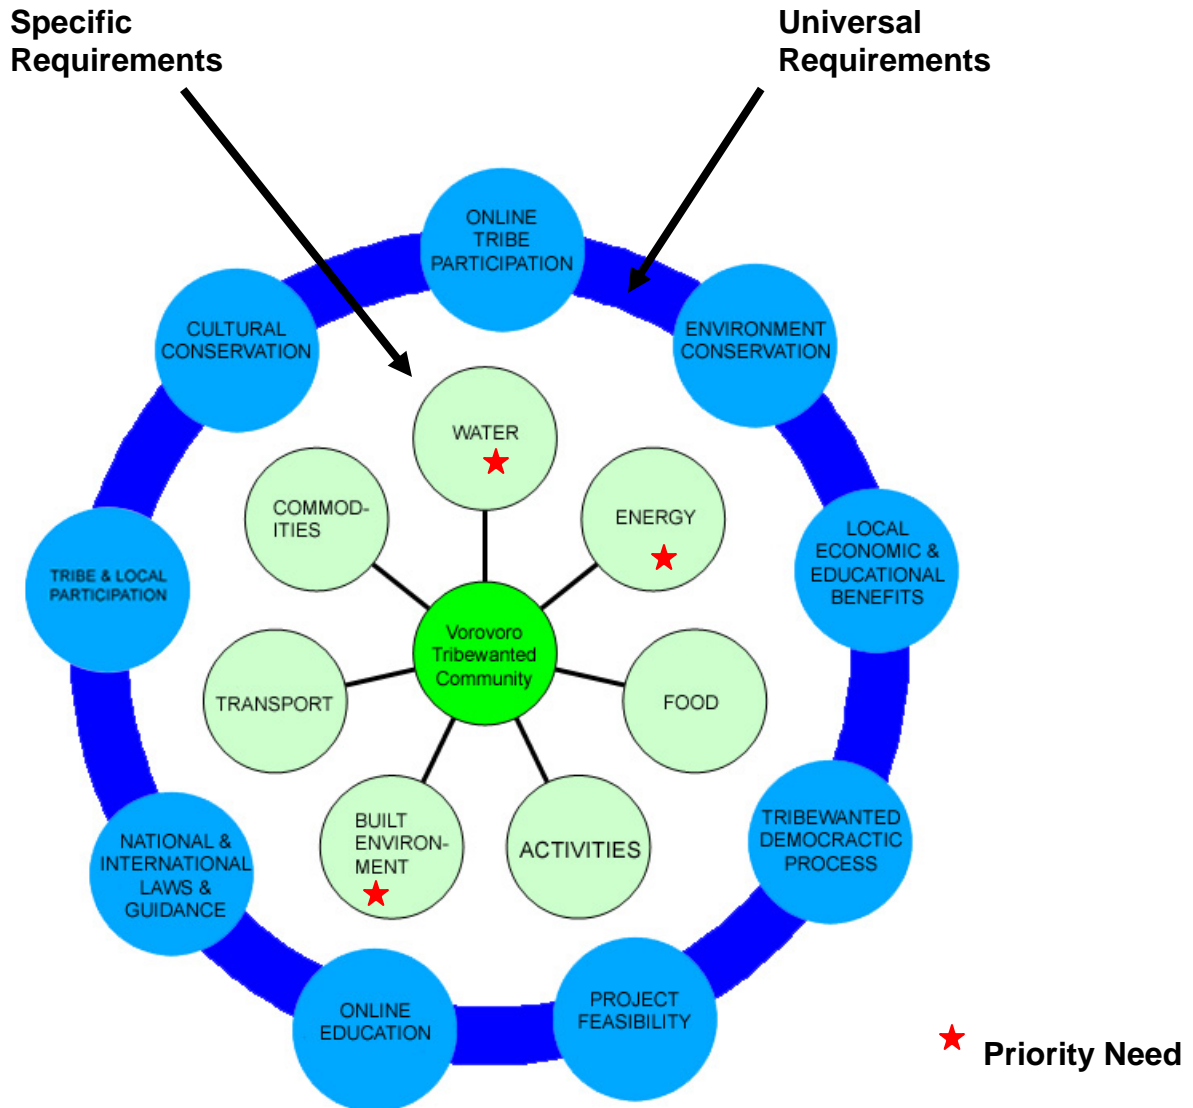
Specific Requirements

Universal Requirements

ONLINE TRIBE PARTICIPATION

CULTURAL CONSERVATION

ENVIRONMENT CONSERVATION

WATER

COMMOD-ITIES

ENERGY

TRIBE & LOCAL PARTICIPATION

LOCAL ECONOMIC & EDUCATIONAL BENEFITS

Vorovoro Tribewanted Community

TRANSPORT

FOOD

BUILT ENVIRON-MENT

ACTIVITIES

TRIBEWANTED DEMOCRACTIC PROCESS

NATIONAL & INTERNATIONAL LAWS & GUIDANCE

ONLINE EDUCATION

PROJECT FEASIBILITY

Priority Need